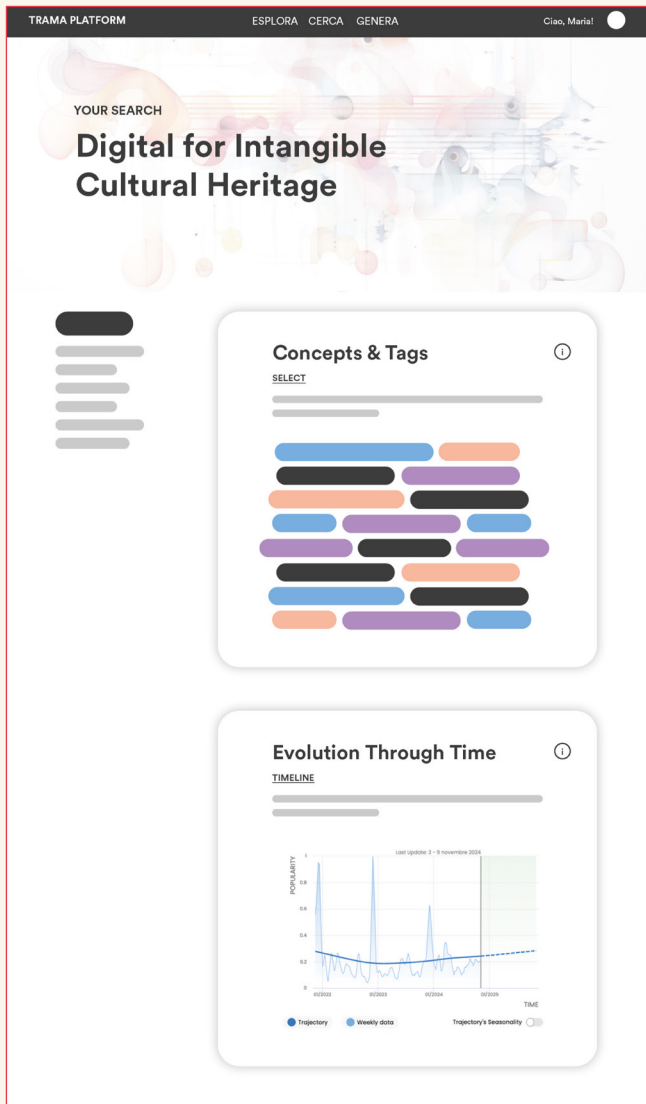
TRAMA PLATFORM

ESPLORA CERCA GENERA

Ciao, Maria!

YOUR SEARCH

Digital for Intangible Cultural Heritage

Concepts & Tags

SELECT

Evolution Through Time

TIMELINE

Last Update: 3 - 9 novembre 2024

POPULARITY

1

0.8

0.6

0.4

0.2

0

01/2022

01/2023

01/2024

01/2025

TIME

Trajectory

Weekly data

Trajectory's Seasonality